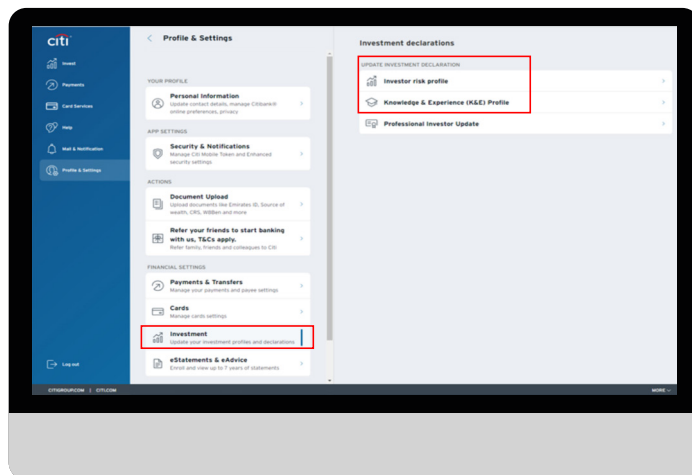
citi

Invest
Payments
Card Services
Help
Mail & Notification
Profile & Settings

Log out

Profile & Settings

YOUR PROFILE

Personal Information
Update contact details, manage Citibank® online preferences, privacy

APP SETTINGS

Security & Notifications
Manage Citi Mobile Token and Enhanced security settings

ACTIONS

Document Upload
Upload documents like Emirates ID, Source of wealth, CRS, W8Ben and more

Refer your friends to start banking with us, T&Cs apply.
Refer family, friends and colleagues to Citi

FINANCIAL SETTINGS

Payments & Transfers
Manage your payments and payee settings

Cards
Manage cards settings

Investment
Update your investment profiles and declarations

eStatements & eAdvice
Enroll and view up to 7 years of statements

Investment declarations

UPDATE INVESTMENT DECLARATION

Investor risk profile

Knowledge & Experience (K&E) Profile

Professional Investor Update

CITIGROUP.COM | CITI.COM

MORE